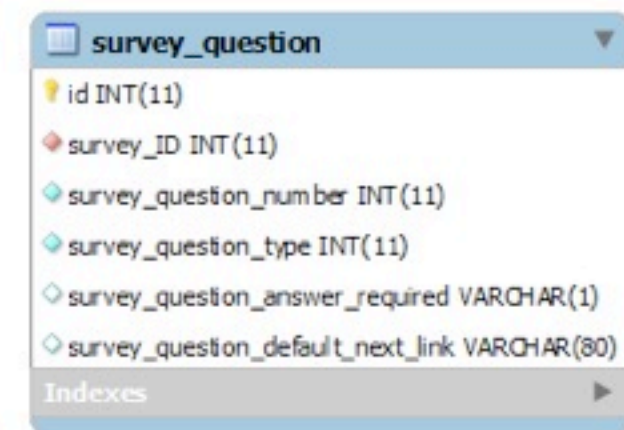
survey_question

id INT(11)

survey_ID INT(11)

survey_question_number INT(11)

survey_question_type INT(11)

survey_question_answer_required VARCHAR(1)

survey_question_default_next_link VARCHAR(80)

Indexes